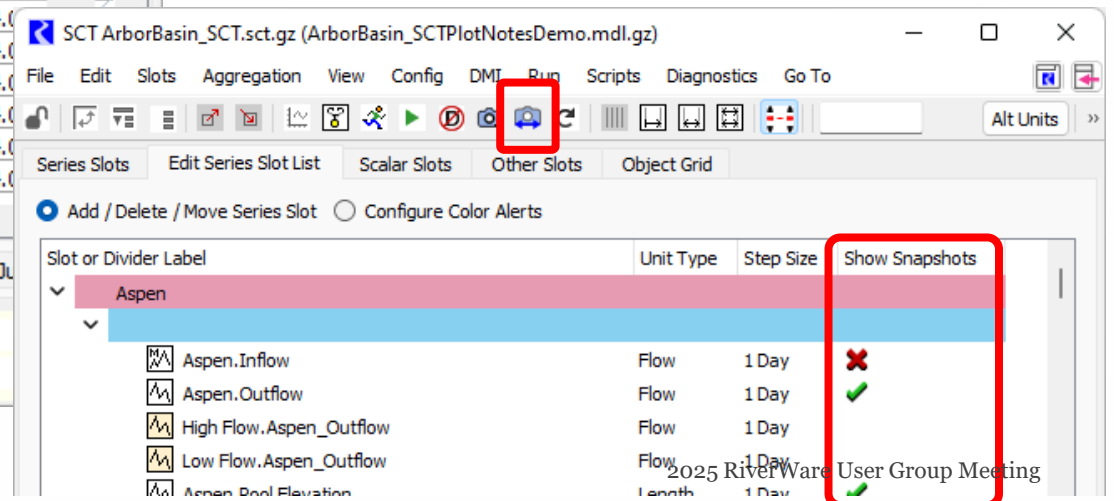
SCT ArborBasin_SCT.sct.gz (ArborBasin_SCTPlotNotesDemo.mdl.gz)

File Edit Slots Aggregation View Config DMI Run Scripts Diagnostics Go To

Alt Units

Series Slots | Edit Series Slot List | Scalar Slots | Other Slots | Object Grid

Add / Delete / Move Series Slot  Configure Color Alerts

| Slot or Divider Label | Unit Type | Step Size | Show Snapshots |
|---|---|---|---|
| Aspen | | | |
| | | | |
| Aspen.Inflow | Flow | 1 Day | ✖ |
| Aspen.Outflow | Flow | 1 Day | ✔ |
| High Flow.Aspen_Outflow | Flow | 1 Day | |
| Low Flow.Aspen_Outflow | Flow | 1 Day | |
| Aspen.Pool Elevation | Length | 1 Day | ✔ |

2025 RiverWare User Group Meeting